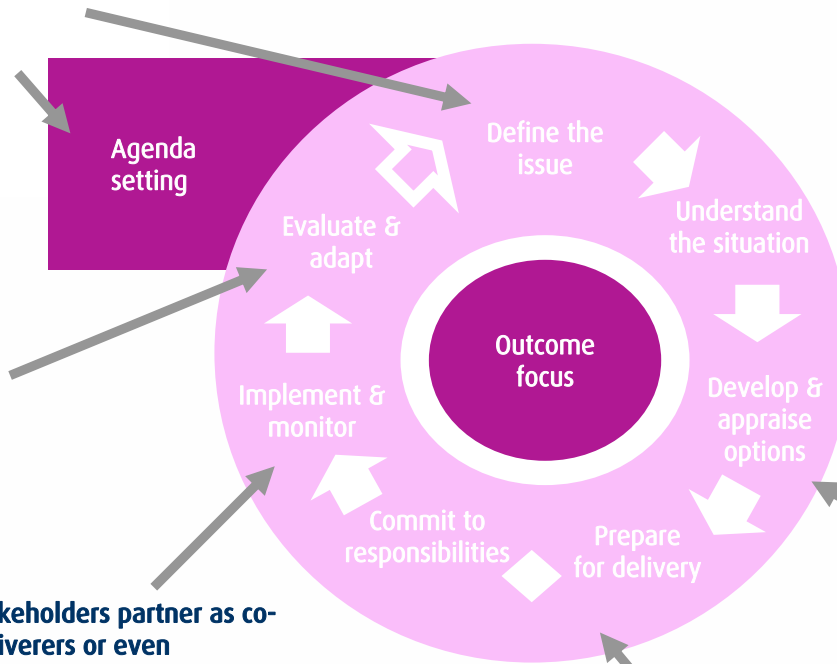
Agenda setting

Define the issue

Understand the situation

Develop & appraise options

Prepare for delivery

Commit to responsibilities

Implement & monitor

Evaluate & adapt

Outcome focus

keholders partner as co-iverers or even